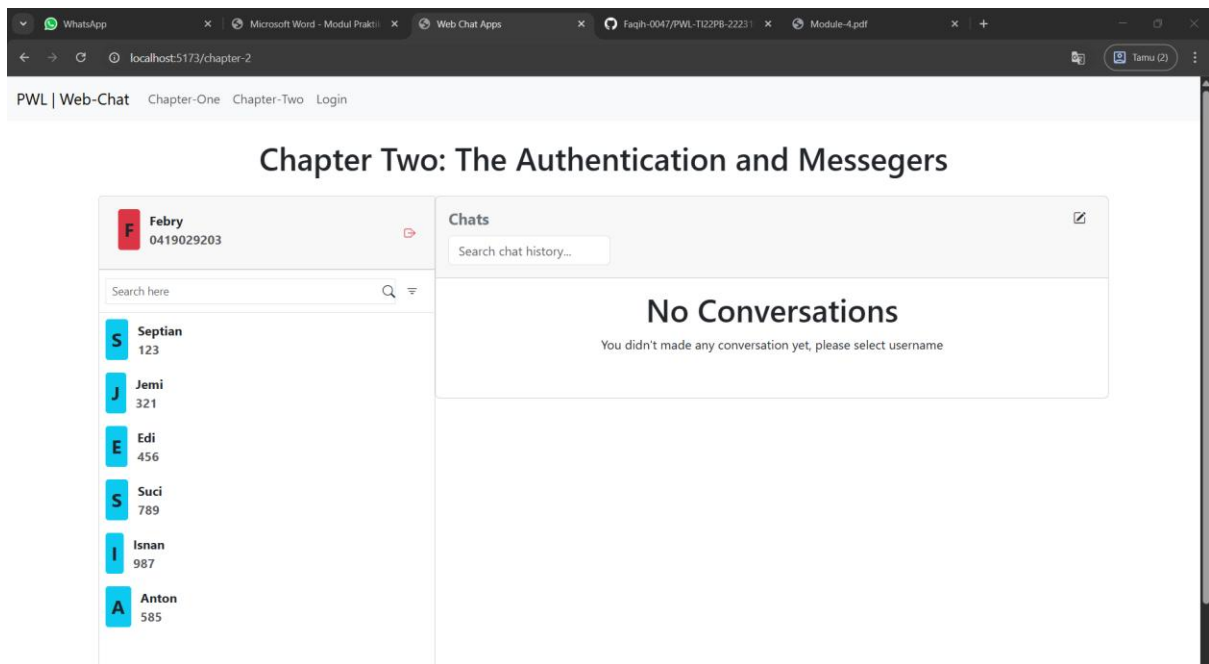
WhatsApp
Microsoft Word - Modul Prakti
Web Chat Apps
Faqih-0047/PWL-TI22PB-22231
Module-4.pdf
localhost:5173/chapter-2
Tamu (2)

PWL | Web-Chat Chapter-One Chapter-Two Login

Chapter Two: The Authentication and Messegers

F
Febry
0419029203

Search here

S
Septian
123

J
Jemi
321

E
Edi
456

S
Suci
789

I
Isnan
987

A
Anton
585

Chats
Search chat history...

No Conversations
You didn't made any conversation yet, please select username